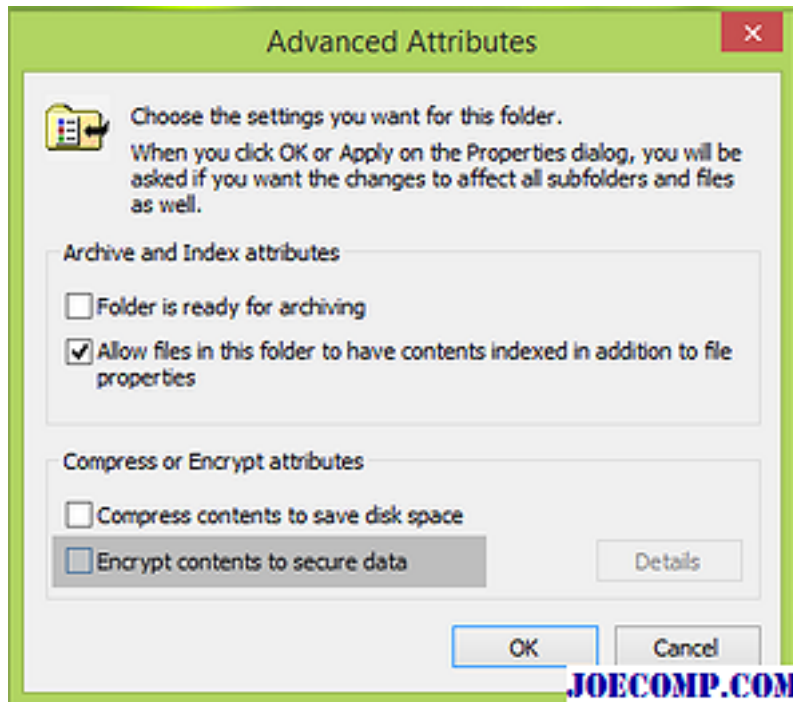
Advanced Attributes

×

Choose the settings you want for this folder.

When you click OK or Apply on the Properties dialog, you will be asked if you want the changes to affect all subfolders and files as well.

Archive and Index attributes

Folder is ready for archiving

Allow files in this folder to have contents indexed in addition to file properties

Compress or Encrypt attributes

Compress contents to save disk space

Encrypt contents to secure data

Details

OK

Cancel

JOECOMP.COM